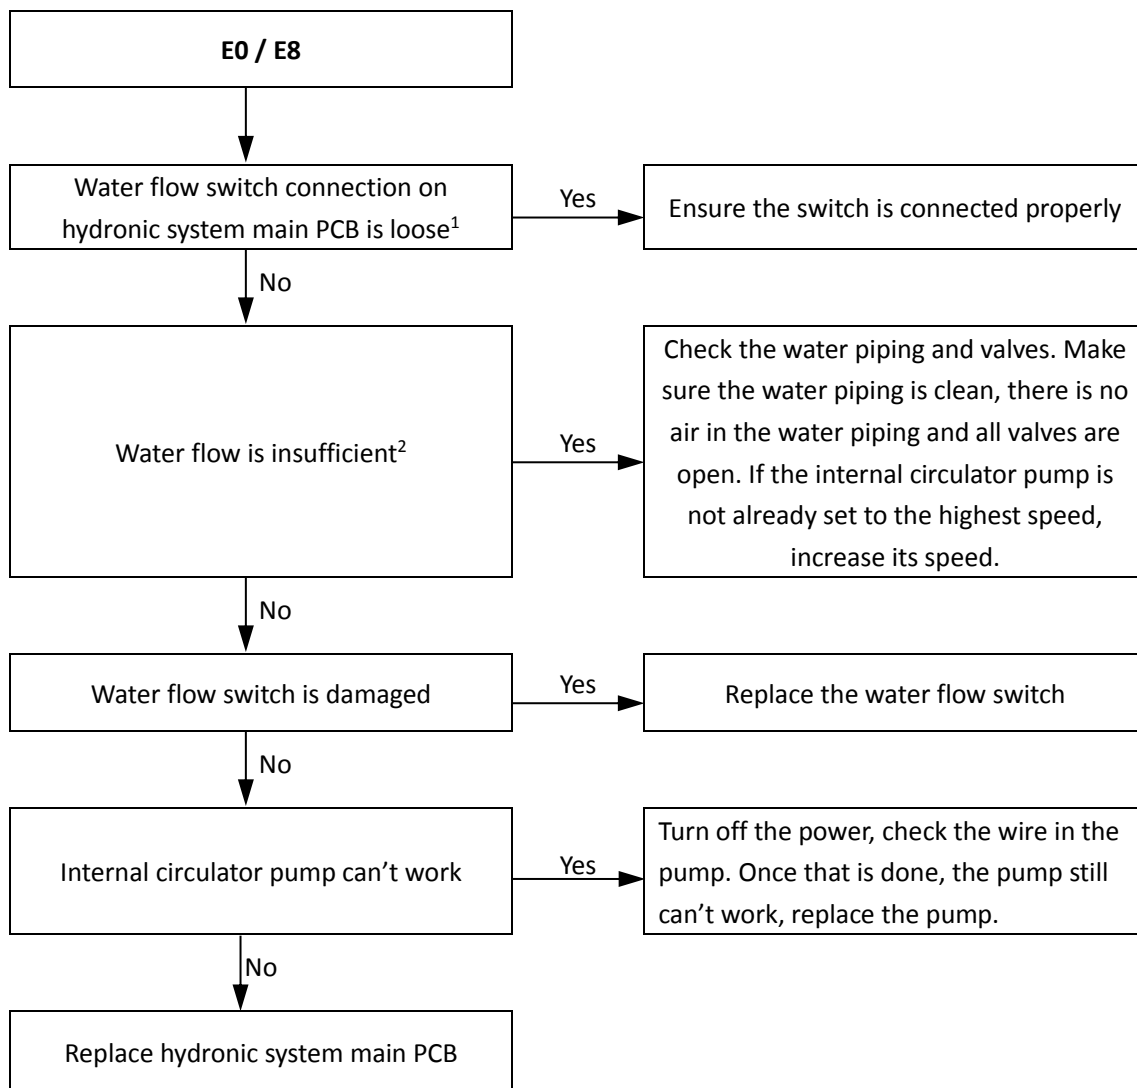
E0 / E8

Water flow switch connection on hydronic system main PCB is loose$^1$

Yes

Ensure the switch is connected properly

No

Water flow is insufficient$^2$

Yes

Check the water piping and valves. Make sure the water piping is clean, there is no air in the water piping and all valves are open. If the internal circulator pump is not already set to the highest speed, increase its speed.

No

Water flow switch is damaged

Yes

Replace the water flow switch

No

Internal circulator pump can't work

Yes

Turn off the power, check the wire in the pump. Once that is done, the pump still can't work, replace the pump.

No

Replace hydronic system main PCB